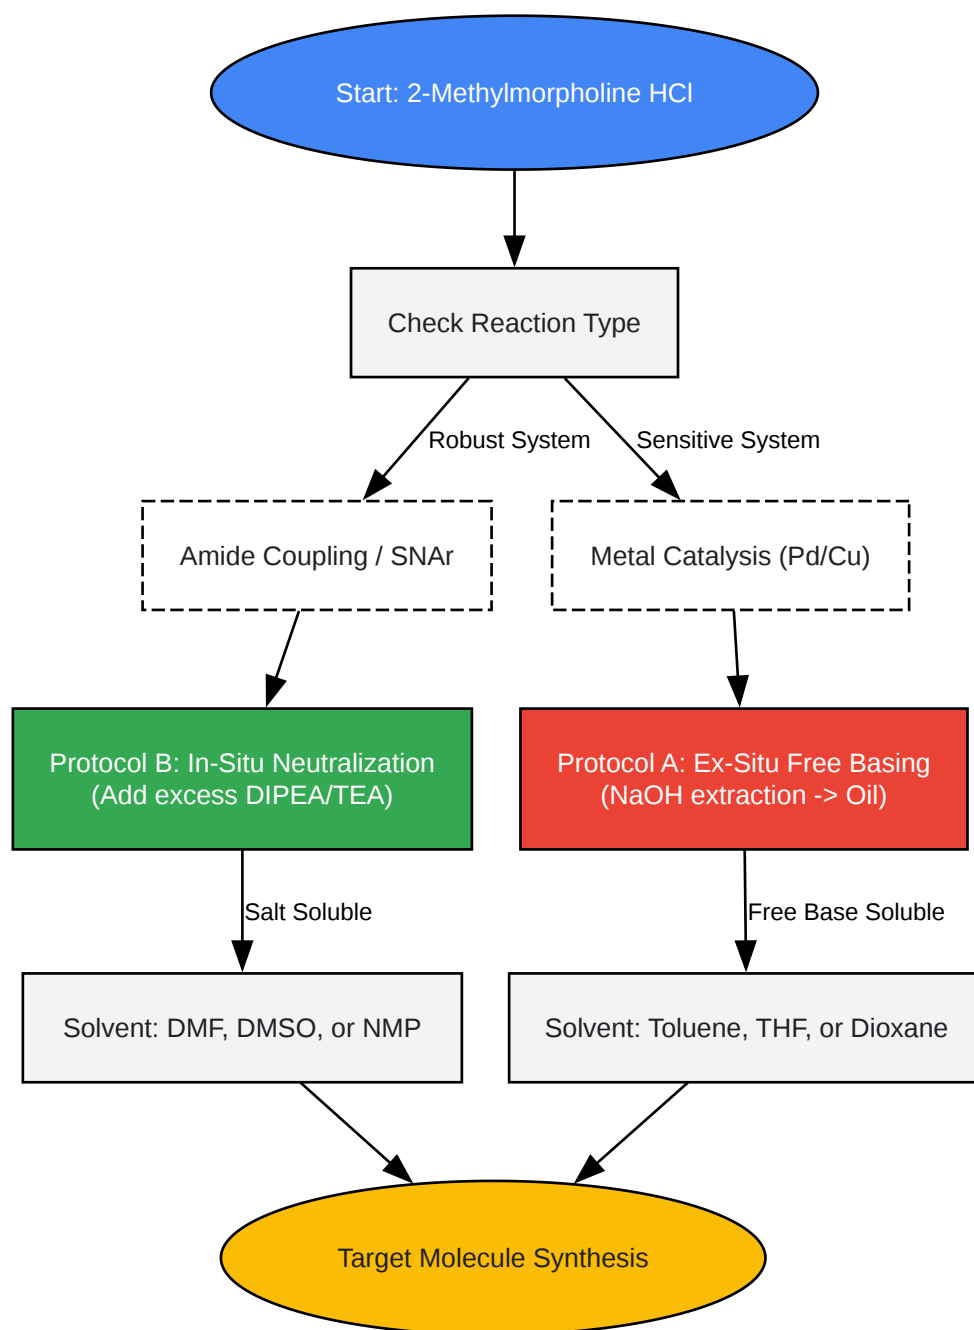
Start: 2-Methylmorpholine HCl

Check Reaction Type

Robust System

Sensitive System

Amide Coupling / SNAr

Metal Catalysis (Pd/Cu)

Protocol B: In-Situ Neutralization
(Add excess DIPEA/TEA)

Protocol A: Ex-Situ Free Basing
(NaOH extraction -> Oil)

Salt Soluble

Free Base Soluble

Solvent: DMF, DMSO, or NMP

Solvent: Toluene, THF, or Dioxane

Target Molecule Synthesis